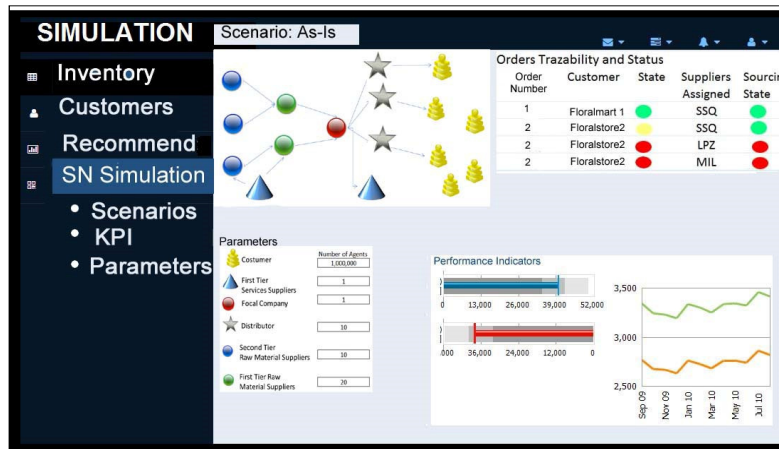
SIMULATION
Scenario: As-Is

Inventory
Customers
Recommend
SN Simulation
• Scenarios
• KPI
• Parameters

Orders Trazability and Status

| Order Number | Customer | State | Suppliers Assigned | Sourcing State |
|---|---|---|---|---|
| 1 | Floralmart 1 | | SSQ | |
| 2 | Floralstore2 | | SSQ | |
| 2 | Floralstore2 | | LPZ | |
| 2 | Floralstore2 | | MIL | |

Parameters

| | Number of Agents |
|---|---|
| Costumer | 1,000,000 |
| First Tier Services Suppliers | 1 |
| Focal Company | 1 |
| Distributor | 10 |
| Second Tier Raw Material Suppliers | 10 |
| First Tier Row Material Suppliers | 20 |

Performance Indicators
0 13,000 26,000 39,000 52,000
000 36,000 24,000 12,000 0

3,500
3,000
2,500
Sep 09 Nov 09 Jan 10 Mar 10 May 10 Jul 10